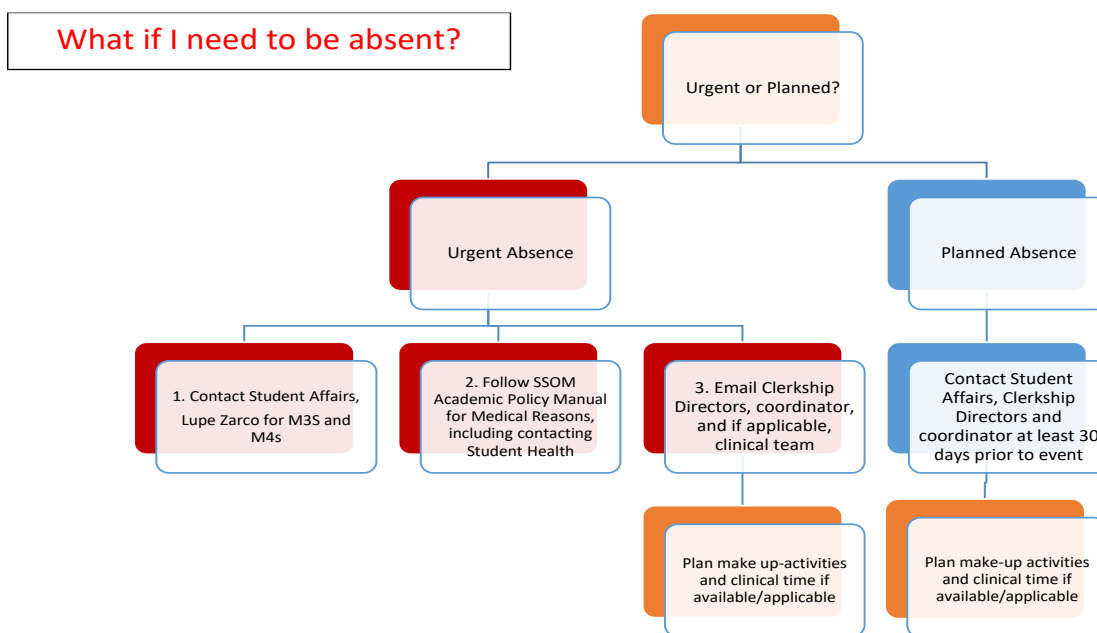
What if I need to be absent?

Urgent or Planned?

Urgent Absence

Planned Absence

1. Contact Student Affairs, Lupe Zarco for M3S and M4s

2. Follow SSOM Academic Policy Manual for Medical Reasons, including contacting Student Health

3. Email Clerkship Directors, coordinator, and if applicable, clinical team

Contact Student Affairs, Clerkship Directors and coordinator at least 30 days prior to event

Plan make up-activities and clinical time if available/applicable

Plan make-up activities and clinical time if available/applicable